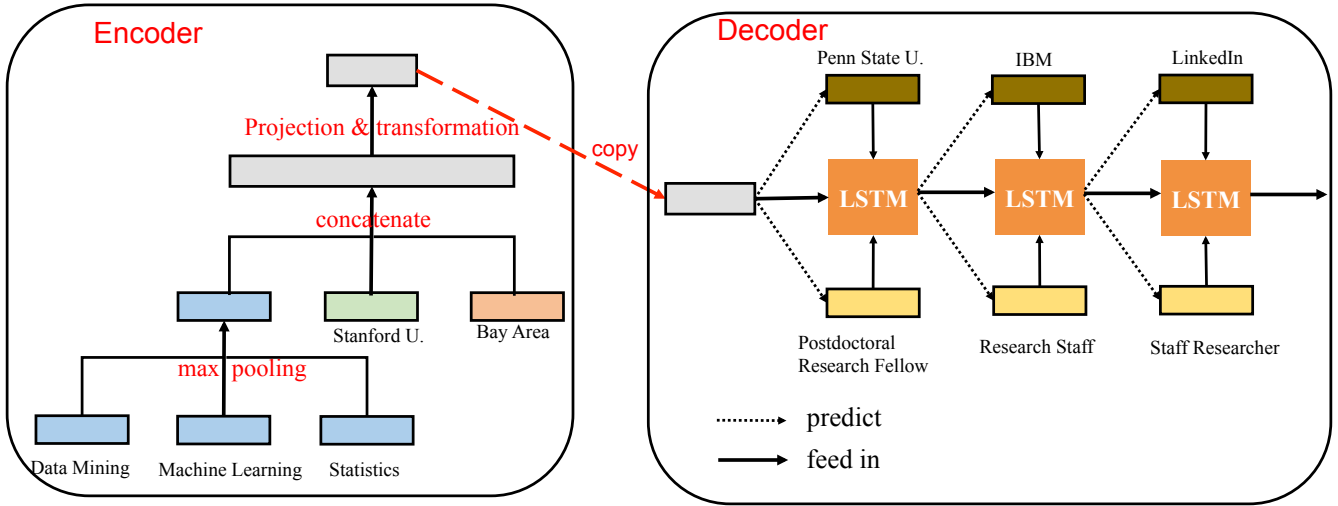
Encoder

Projection & transformation

concatenate

Stanford U.

Bay Area

max pooling

Data Mining

Machine Learning

Statistics

copy

Decoder

Penn State U.

IBM

LinkedIn

LSTM

LSTM

LSTM

Postdoctoral Research Fellow

Research Staff

Staff Researcher

predict

feed in